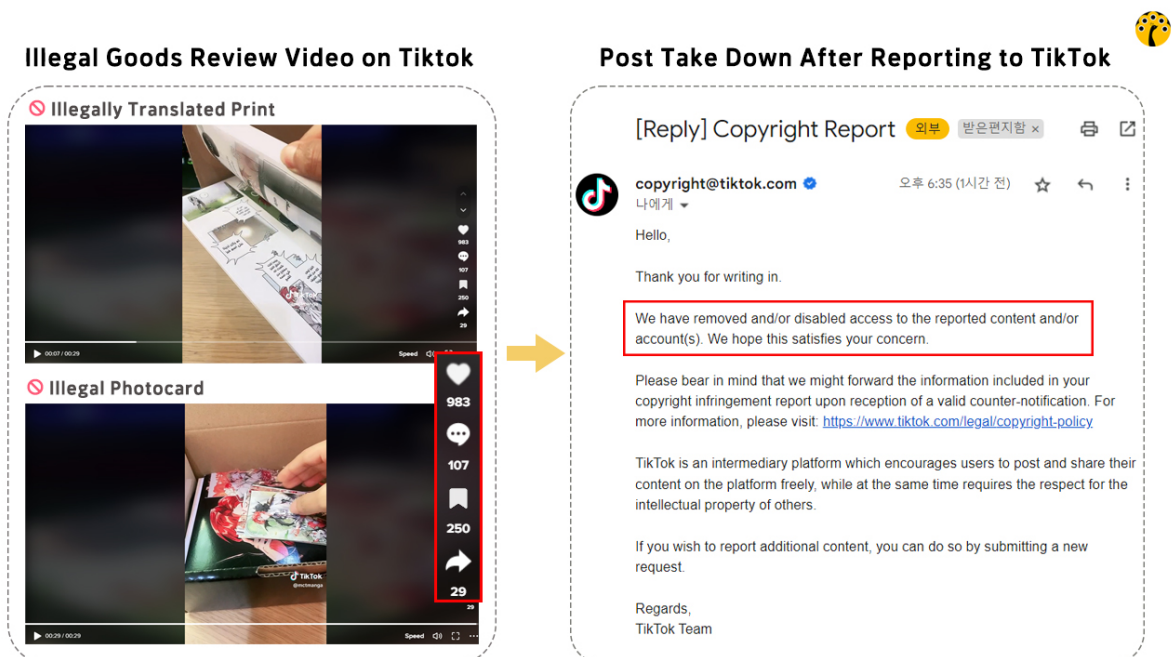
Illegal Goods Review Video on Tiktok

Illegally Translated Print

983
107
250
29

00:07 / 00:29
Speed

Illegal Photocard

983
107
250
29

TikTok
@mcmanga

00:29 / 00:29
Speed

Post Take Down After Reporting to TikTok

[Reply] Copyright Report 외부 받은편지함 ×

copyright@tiktok.com
나에게
오후 6:35 (1시간 전)

Hello,

Thank you for writing in.

We have removed and/or disabled access to the reported content and/or account(s). We hope this satisfies your concern.

Please bear in mind that we might forward the information included in your copyright infringement report upon reception of a valid counter-notification. For more information, please visit: https://www.tiktok.com/legal/copyright-policy

TikTok is an intermediary platform which encourages users to post and share their content on the platform freely, while at the same time requires the respect for the intellectual property of others.

If you wish to report additional content, you can do so by submitting a new request.

Regards,
TikTok Team